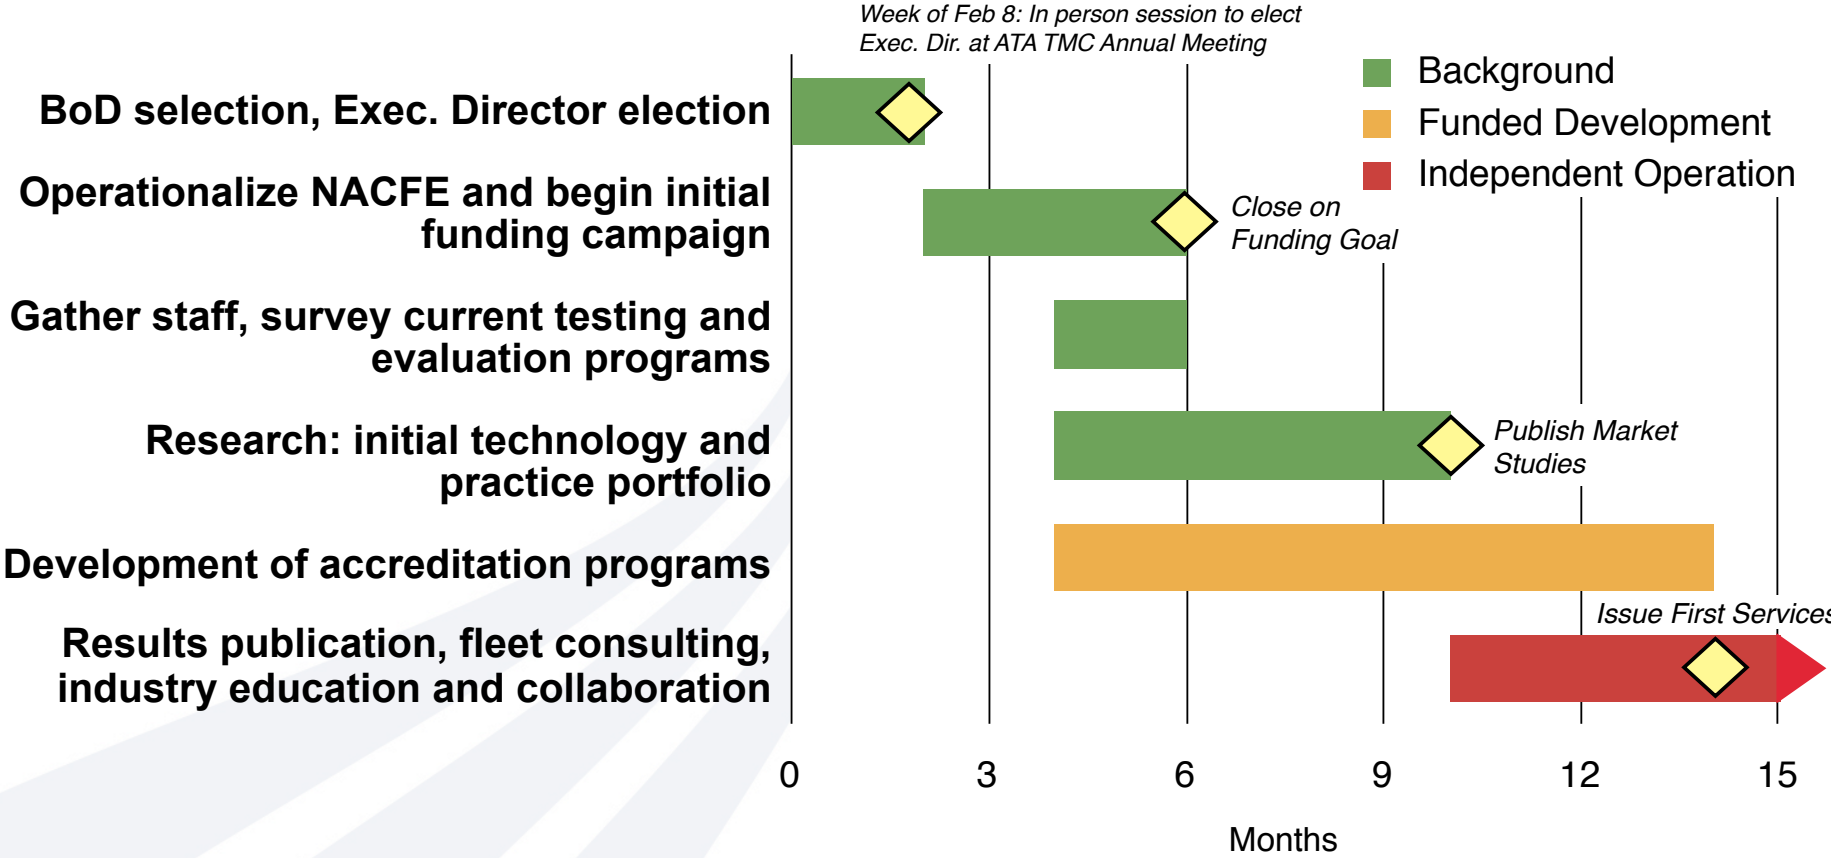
Week of Feb 8: In person session to elect Exec. Dir. at ATA TMC Annual Meeting

Background
Funded Development
Independent Operation

BoD selection, Exec. Director election

Operationalize NACFE and begin initial funding campaign

Close on Funding Goal

Gather staff, survey current testing and evaluation programs

Research: initial technology and practice portfolio

Publish Market Studies

Development of accreditation programs

Issue First Services

Results publication, fleet consulting, industry education and collaboration

0 3 6 9 12 15

Months